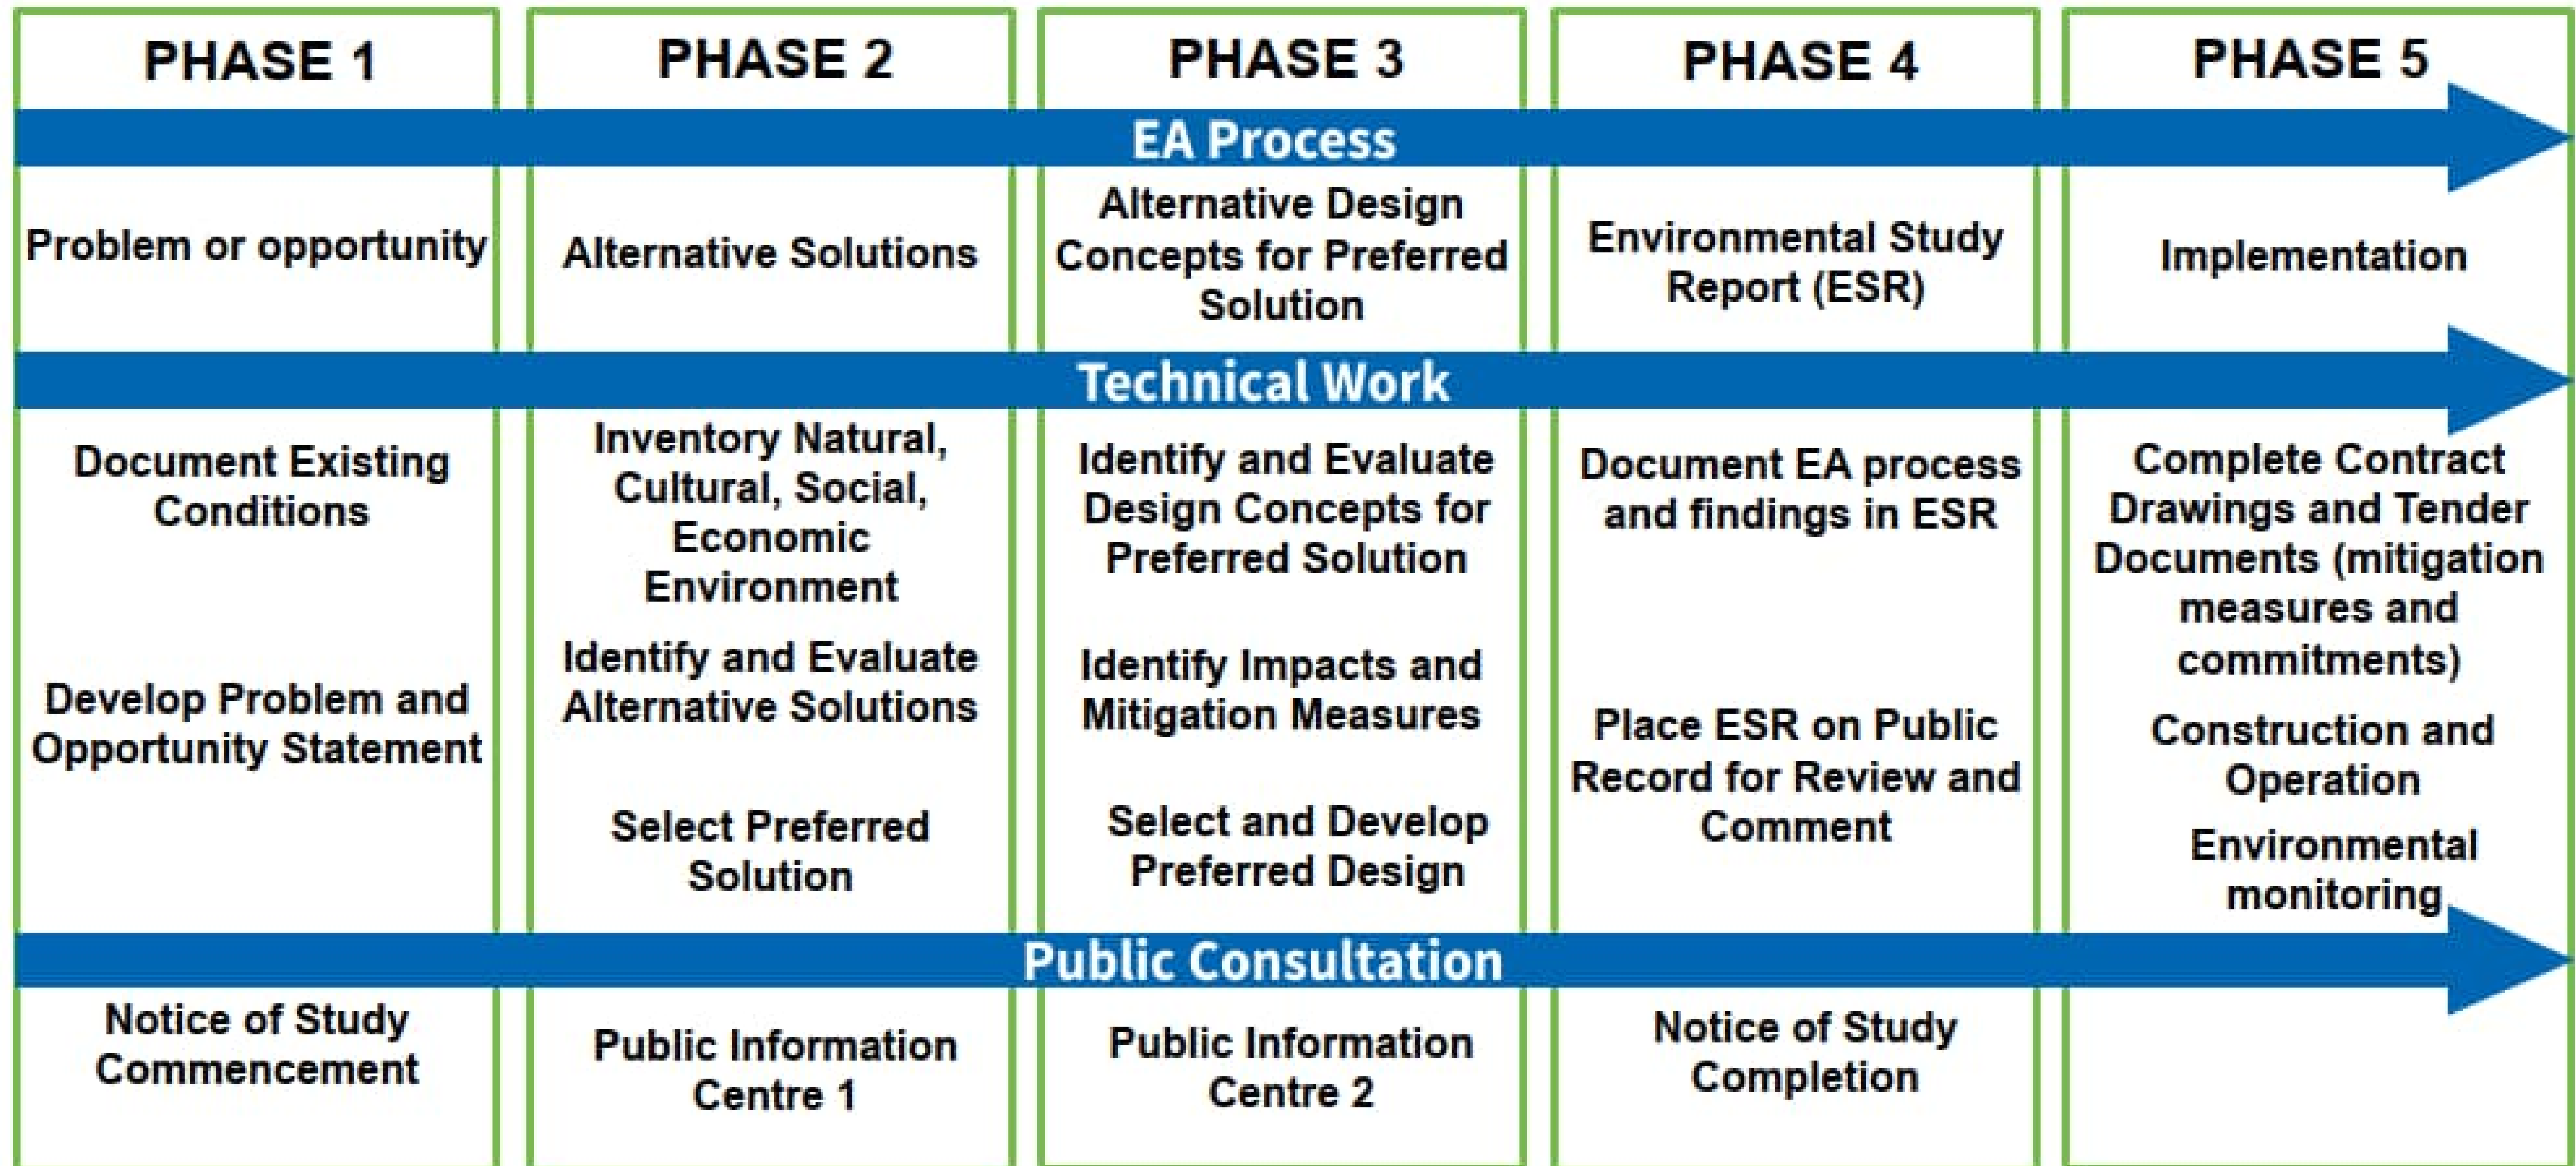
| PHASE 1 | PHASE 2 | PHASE 3 | PHASE 4 | PHASE 5 |
|---|---|---|---|---|

EA Process

| Problem or opportunity | Alternative Solutions | Alternative Design Concepts for Preferred Solution | Environmental Study Report (ESR) | Implementation |
|---|---|---|---|---|

Technical Work

| Document Existing Conditions<br><br>Develop Problem and Opportunity Statement | Inventory Natural, Cultural, Social, Economic Environment<br><br>Identify and Evaluate Alternative Solutions<br><br>Select Preferred Solution | Identify and Evaluate Design Concepts for Preferred Solution<br><br>Identify Impacts and Mitigation Measures<br><br>Select and Develop Preferred Design | Document EA process and findings in ESR<br><br>Place ESR on Public Record for Review and Comment | Complete Contract Drawings and Tender Documents (mitigation measures and commitments)<br><br>Construction and Operation<br><br>Environmental monitoring |
|---|---|---|---|---|

Public Consultation

| Notice of Study Commencement | Public Information Centre 1 | Public Information Centre 2 | Notice of Study Completion | |
|---|---|---|---|---|